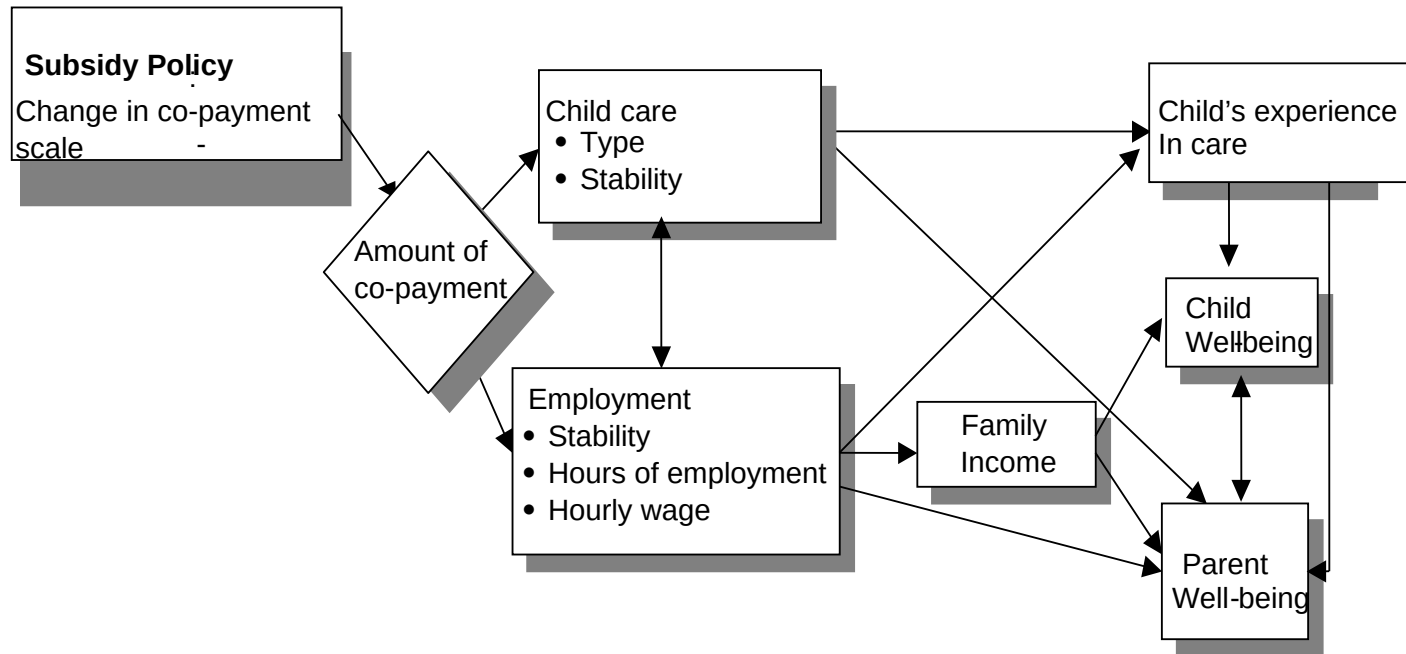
Subsidy Policy
Change in co-payment scale

Amount of co-payment

Child care
• Type
• Stability

Employment
• Stability
• Hours of employment
• Hourly wage

Family Income

Child's experience In care

Child Wellbeing

Parent Well-being